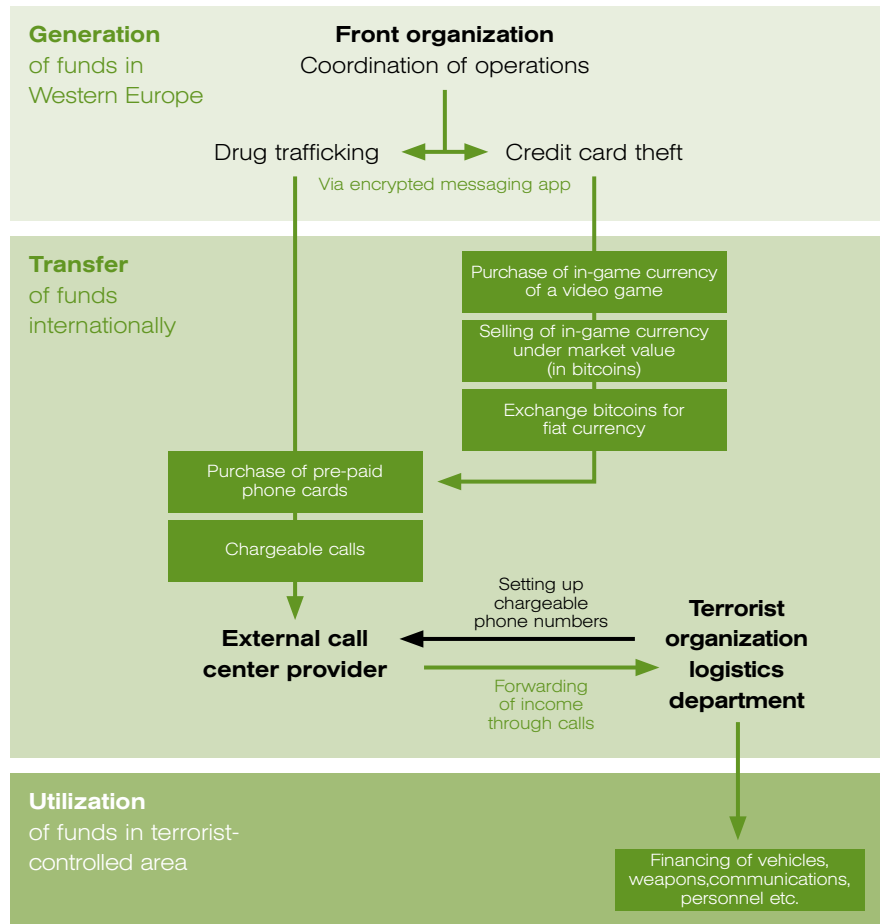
Generation of funds in Western Europe

Front organization
Coordination of operations

Drug trafficking

Credit card theft

Via encrypted messaging app

Transfer of funds internationally

Purchase of in-game currency of a video game

Selling of in-game currency under market value (in bitcoins)

Exchange bitcoins for fiat currency

Purchase of pre-paid phone cards

Chargeable calls

Setting up chargeable phone numbers

External call center provider

Terrorist organization logistics department

Forwarding of income through calls

Utilization of funds in terrorist-controlled area

Financing of vehicles, weapons,communications, personnel etc.